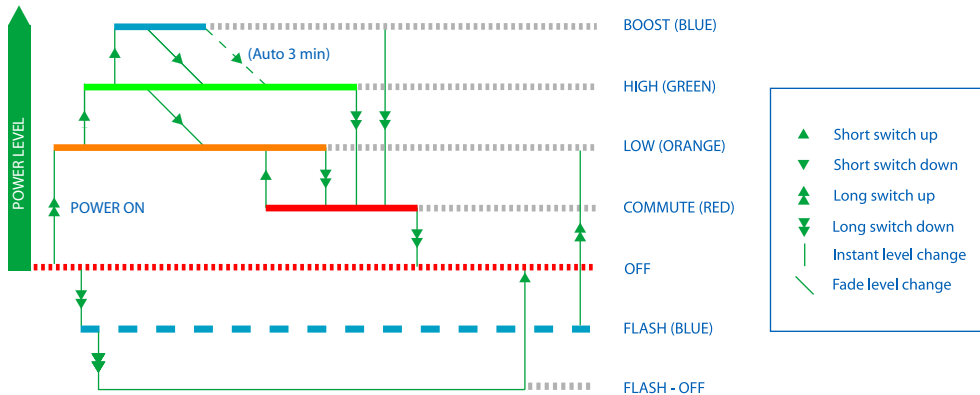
POWER LEVEL

(Auto 3 min)

POWER ON

BOOST (BLUE)

HIGH (GREEN)

LOW (ORANGE)

COMMUTE (RED)

OFF

FLASH (BLUE)

FLASH - OFF

Short switch up
Short switch down
Long switch up
Long switch down
Instant level change
Fade level change